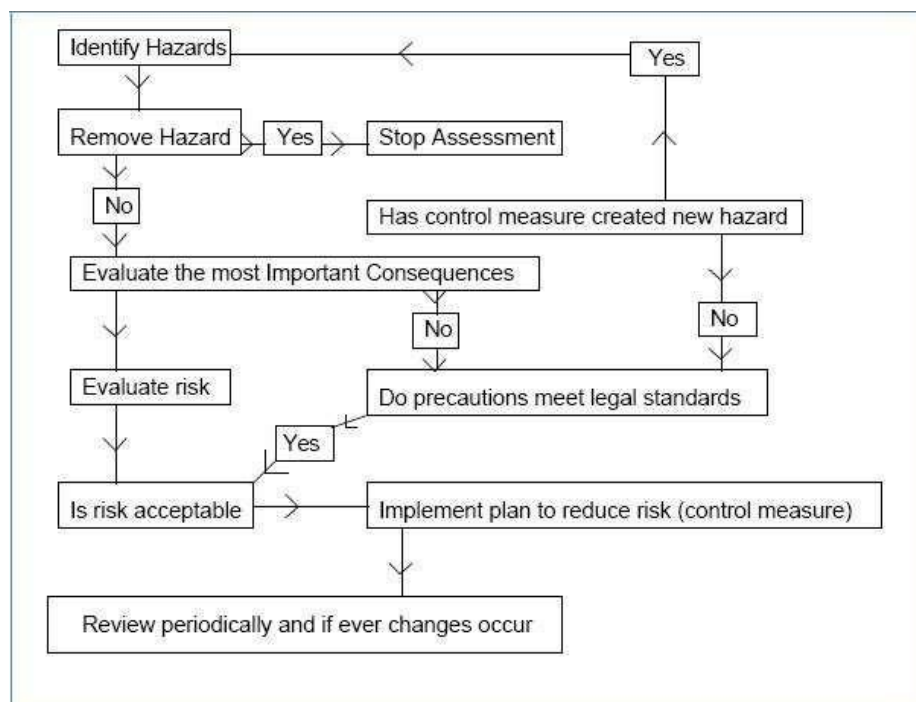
Identify Hazards

Yes

Remove Hazard

Yes

Stop Assessment

No

Has control measure created new hazard

Evaluate the most Important Consequences

No

No

Evaluate risk

Do precautions meet legal standards

Yes

Is risk acceptable

Implement plan to reduce risk (control measure)

Review periodically and if ever changes occur